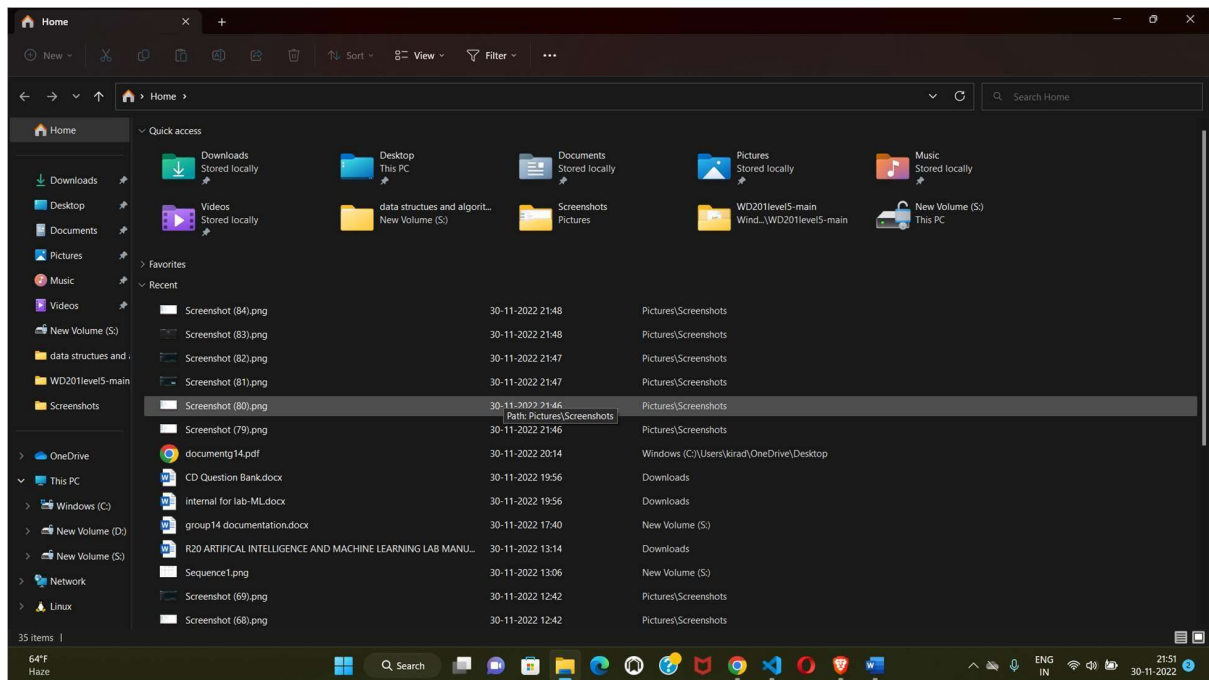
Home

New | Sort | View | Filter | ...

Home >

Search Home

Home

Downloads
Desktop
Documents
Pictures
Music
Videos
New Volume (S:)
data structues and a
WD201level5-main
Screenshots

OneDrive
This PC
Windows (C:)
New Volume (D:)
New Volume (S:)
Network
Linux

Quick access

Downloads
Stored locally

Desktop
This PC

Documents
Stored locally

Pictures
Stored locally

Music
Stored locally

Videos
Stored locally

data structures and algorit...
New Volume (S:)

Screenshots
Pictures

WD201level5-main
Wind...\WD201level5-main

New Volume (S:)
This PC

Favorites

Recent

| | | |
|---|---|---|
| Screenshot (84).png | 30-11-2022 21:48 | Pictures\Screenshots |
| Screenshot (83).png | 30-11-2022 21:48 | Pictures\Screenshots |
| Screenshot (82).png | 30-11-2022 21:47 | Pictures\Screenshots |
| Screenshot (81).png | 30-11-2022 21:47 | Pictures\Screenshots |
| Screenshot (80).png | 30-11-2022 21:46 | Pictures\Screenshots |
| Screenshot (79).png | 30-11-2022 21:46 | Pictures\Screenshots |
| documentg14.pdf | 30-11-2022 20:14 | Windows (C:)\Users\kirad\OneDrive\Desktop |
| CD Question Bank.docx | 30-11-2022 19:56 | Downloads |
| internal for lab-ML.docx | 30-11-2022 19:56 | Downloads |
| group14 documentation.docx | 30-11-2022 17:40 | New Volume (S:) |
| R20 ARTIFICAL INTELLIGENCE AND MACHINE LEARNING LAB MANU... | 30-11-2022 13:14 | Downloads |
| Sequence1.png | 30-11-2022 13:06 | New Volume (S:) |
| Screenshot (69).png | 30-11-2022 12:42 | Pictures\Screenshots |
| Screenshot (68).png | 30-11-2022 12:42 | Pictures\Screenshots |

Path: Pictures\Screenshots

35 items |

64°F
Haze

Search

ENG
IN

21:51
30-11-2022